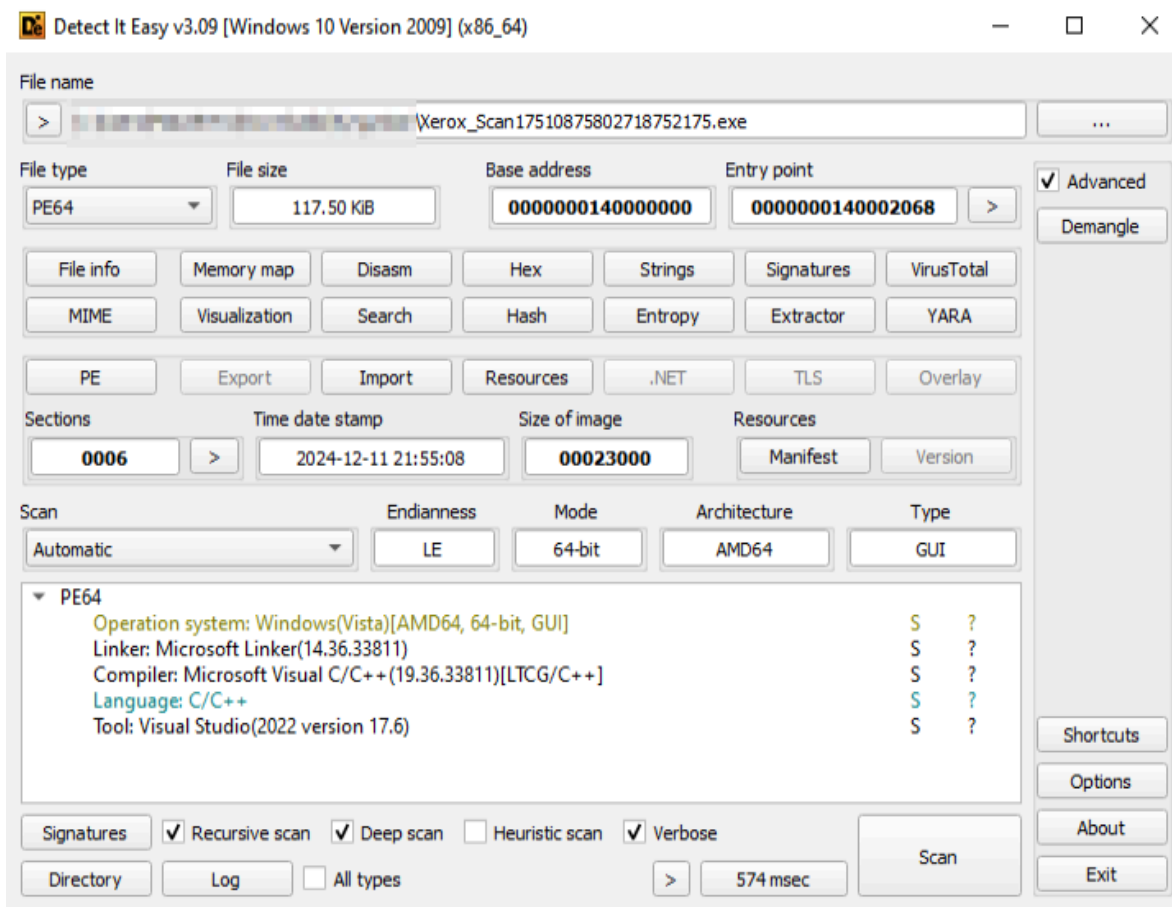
Detect It Easy v3.09 [Windows 10 Version 2009] (x86_64)

File name

> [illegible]\Xerox_Scan17510875802718752175.exe ...

File type
PE64

File size
117.50 KiB

Base address
0000000140000000

Entry point
0000000140002068 >

Advanced

Demangle

File info | Memory map | Disasm | Hex | Strings | Signatures | VirusTotal

MIME | Visualization | Search | Hash | Entropy | Extractor | YARA

PE | Export | Import | Resources | .NET | TLS | Overlay

Sections
0006 >

Time date stamp
2024-12-11 21:55:08

Size of image
00023000

Resources
Manifest | Version

Scan
Automatic

Endianness
LE

Mode
64-bit

Architecture
AMD64

Type
GUI

PE64
Operation system: Windows(Vista)[AMD64, 64-bit, GUI] S ?
Linker: Microsoft Linker(14.36.33811) S ?
Compiler: Microsoft Visual C/C++(19.36.33811)[LTCG/C++] S ?
Language: C/C++ S ?
Tool: Visual Studio(2022 version 17.6) S ?

Shortcuts

Options

About

Exit

Signatures | Recursive scan | Deep scan | Heuristic scan | Verbose

Directory | Log | All types | > | 574 msec

Scan